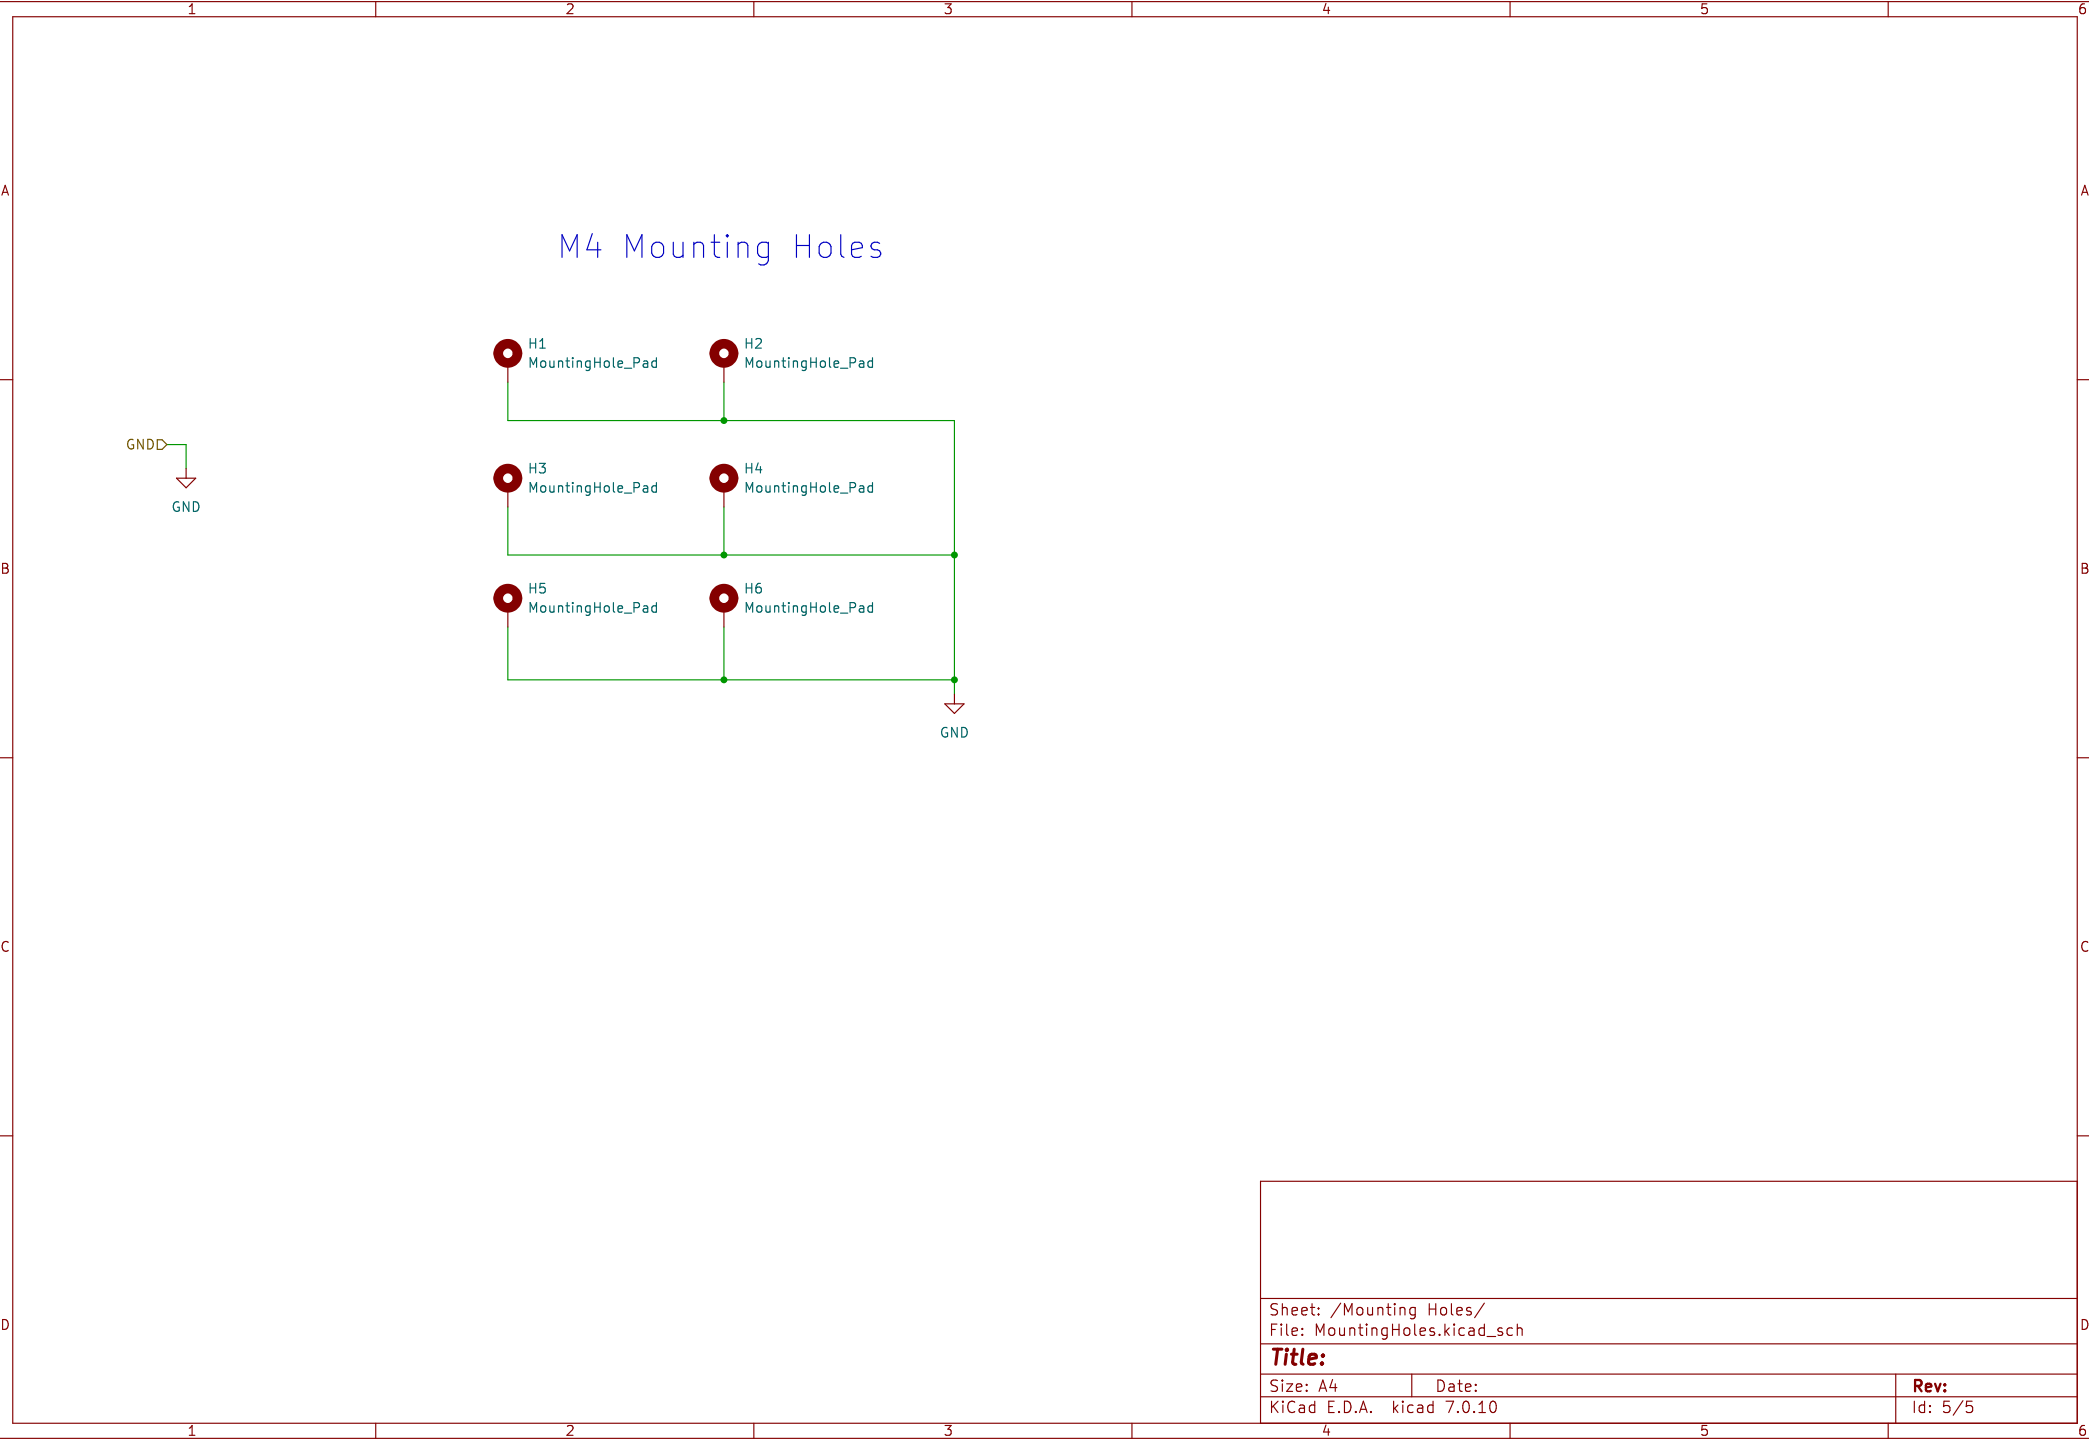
1 2 3 4 5 6

A

B

C

D

M4 Mounting Holes

H1
MountingHole_Pad

H2
MountingHole_Pad

GNDD

GND

H3
MountingHole_Pad

H4
MountingHole_Pad

H5
MountingHole_Pad

H6
MountingHole_Pad

GND

Sheet: /Mounting Holes/
File: MountingHoles.kicad_sch

**Title:**

| Size: A4 | Date: | **Rev:** |
|---|---|---|
| KiCad E.D.A. kicad 7.0.10 | | Id: 5/5 |

A

B

C

D

1 2 3 4 5 6